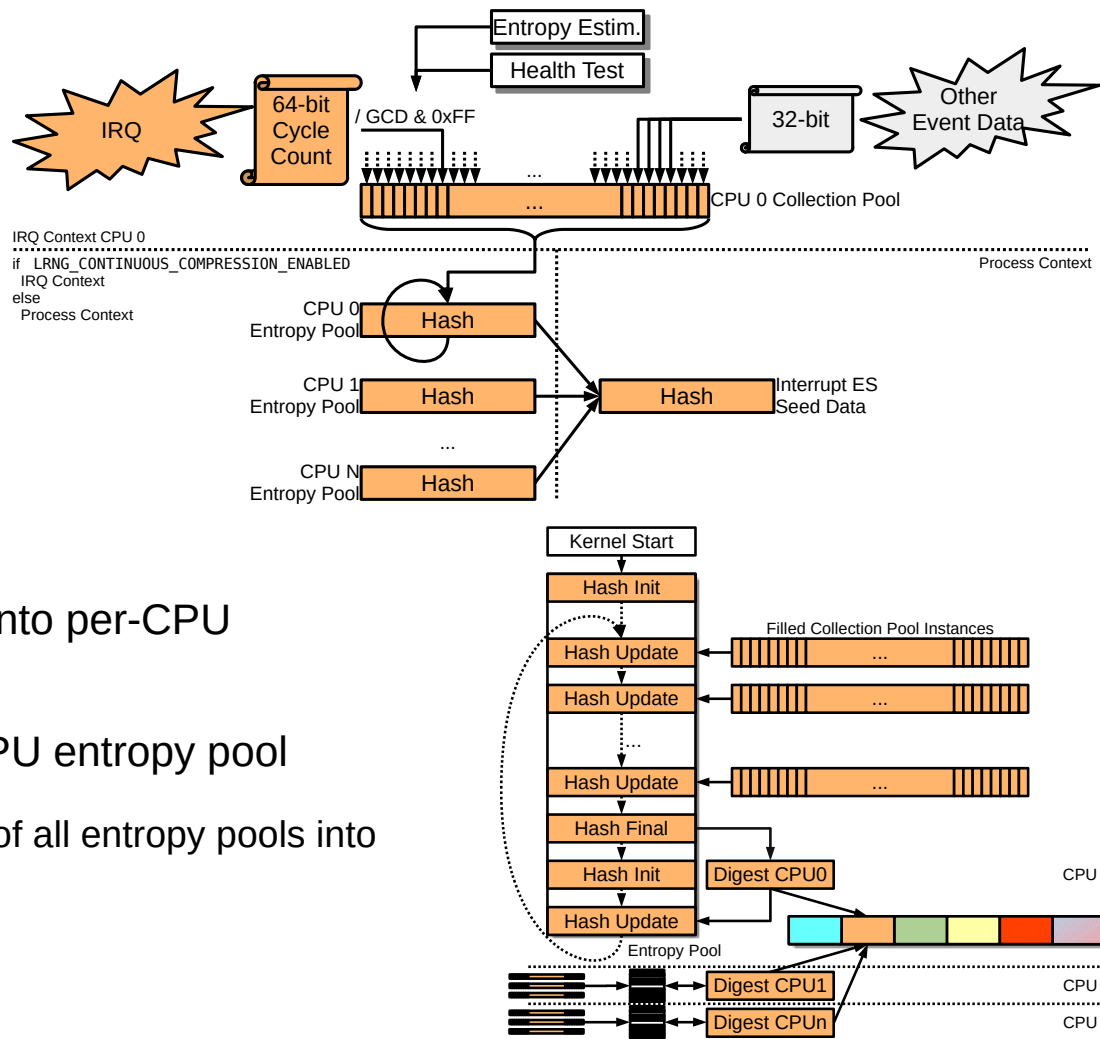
Entropy Estim.

Health Test

IRQ

64-bit Cycle Count

/ GCD & 0xFF

32-bit

Other Event Data

...

...

CPU 0 Collection Pool

IRQ Context CPU 0

if LRNG_CONTINUOUS_COMPRESSION_ENABLED
IRQ Context
else
Process Context

Process Context

CPU 0 Entropy Pool

Hash

CPU 1 Entropy Pool

Hash

Hash

Interrupt ES Seed Data

...

CPU N Entropy Pool

Hash

Kernel Start

Hash Init

nto per-CPU

Filled Collection Pool Instances

Hash Update

...

Hash Update

...

PU entropy pool

...

Hash Update

...

of all entropy pools into

Hash Final

Hash Init

Digest CPU0

CPU

Hash Update

Entropy Pool

Digest CPU1

CPU

Digest CPUn

CPU